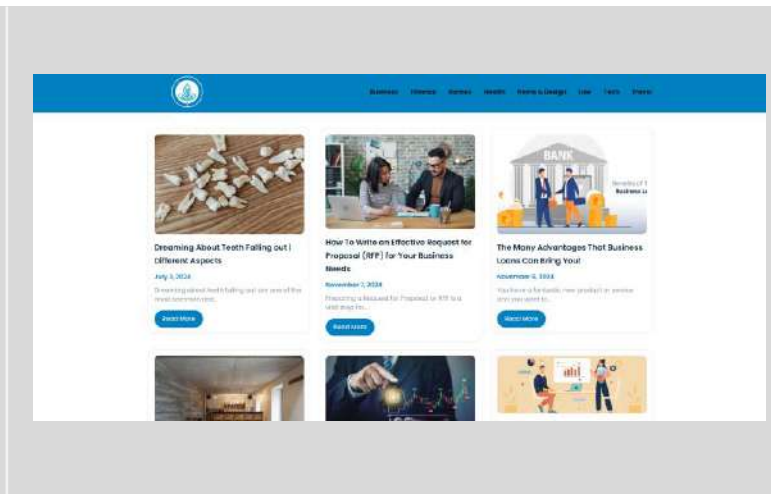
Business Fitness Games Health Home & Design Law Tech Travel

Dreaming About Teeth Falling out | Different Aspects

July 3, 2024

Dreaming about teeth falling out are one of the most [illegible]

Read More

How To Write an Effective Request for Proposal (RFP) for Your Business Needs

November 7, 2024

Preparing a Request for Proposal or RFP is a vital step in...

Read More

BANK

Benefits of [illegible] Business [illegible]

The Many Advantages That Business Loans Can Bring You!

November 5, 2024

You have a fantastic new product or service that you want to...

Read More